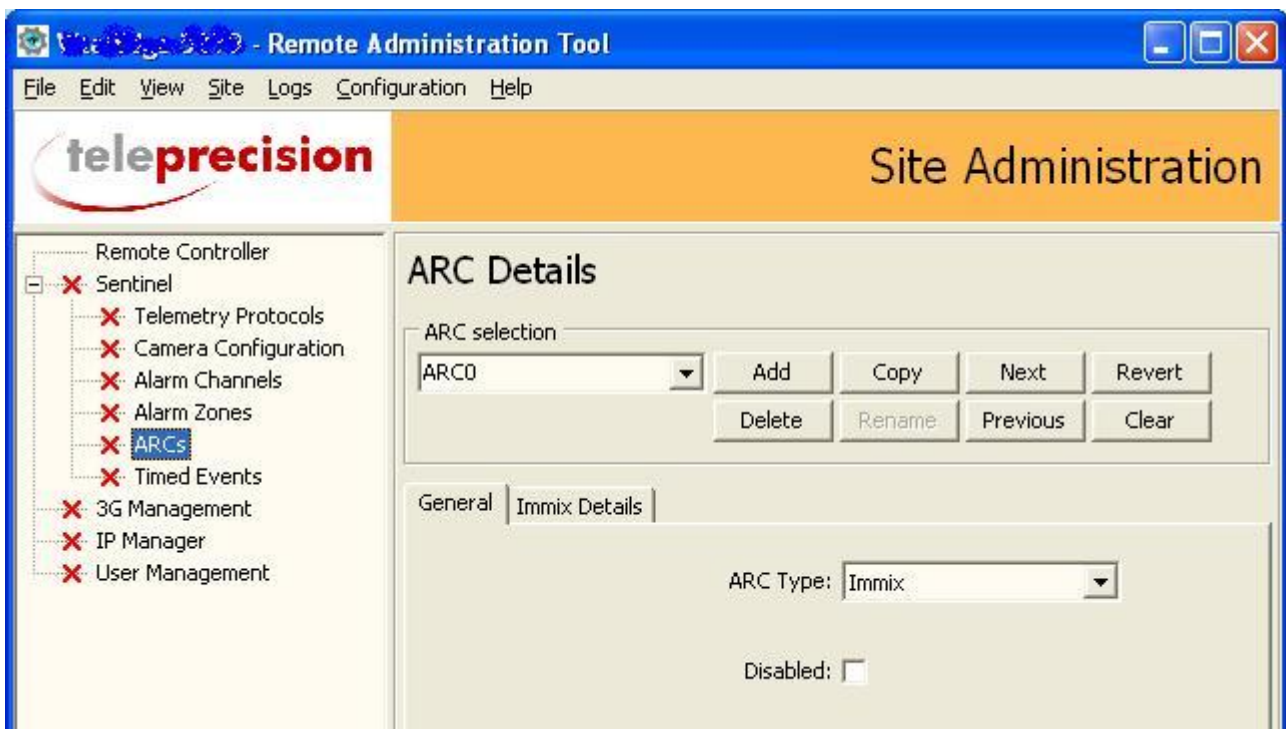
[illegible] - Remote Administration Tool

File Edit View Site Logs Configuration Help

teleprecision

Site Administration

Remote Controller
Sentinel
Telemetry Protocols
Camera Configuration
Alarm Channels
Alarm Zones
ARCs
Timed Events
3G Management
IP Manager
User Management

ARC Details

ARC selection

ARC0

Add Copy Next Revert
Delete Rename Previous Clear

General Immix Details

ARC Type: Immix

Disabled: